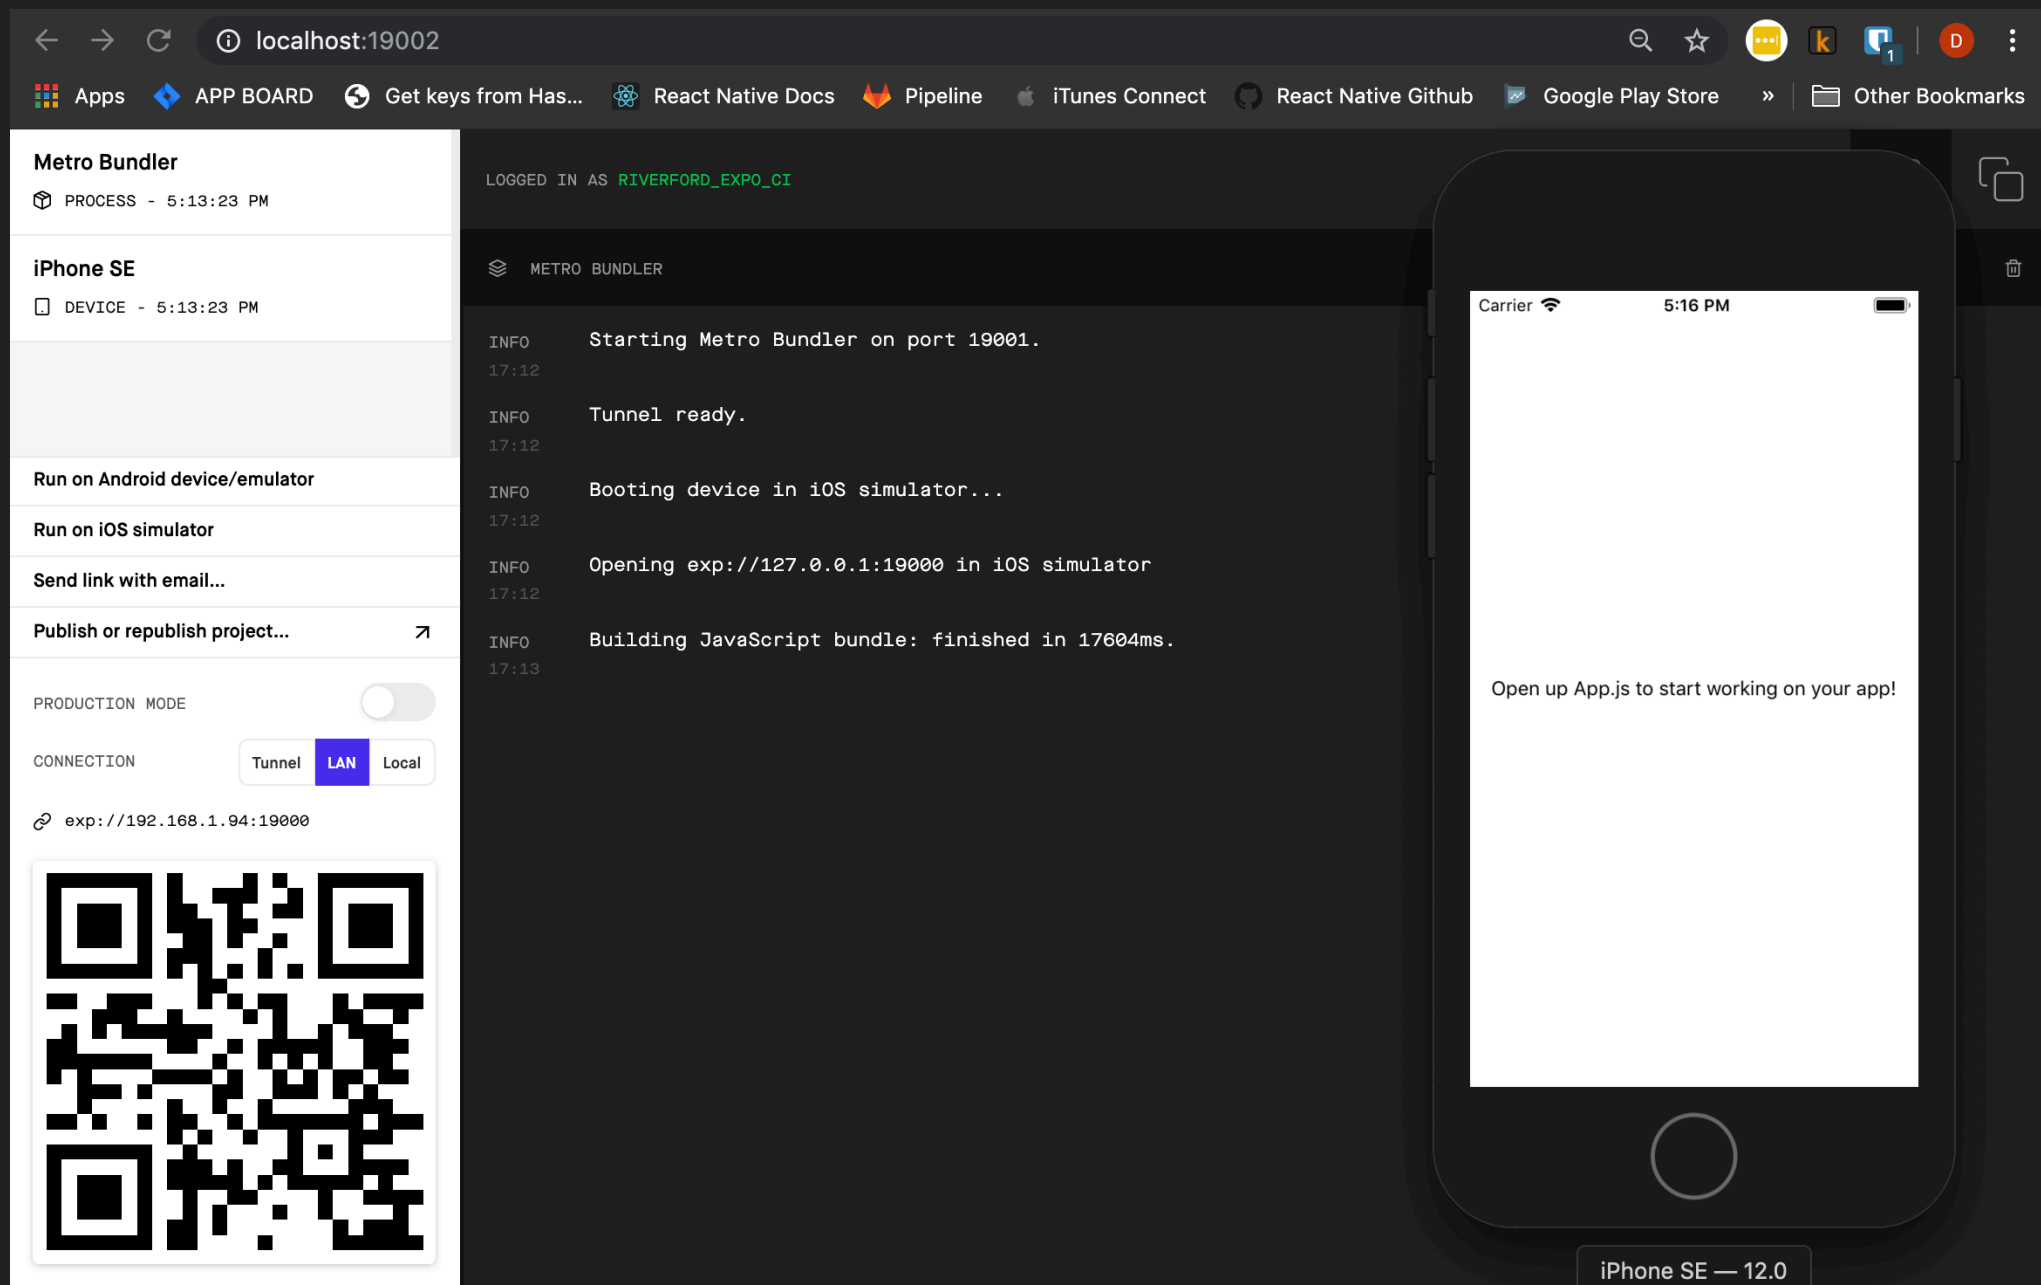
localhost:19002

Apps APP BOARD Get keys from Has... React Native Docs Pipeline iTunes Connect React Native Github Google Play Store » Other Bookmarks

Metro Bundler
PROCESS - 5:13:23 PM

iPhone SE
DEVICE - 5:13:23 PM

Run on Android device/emulator
Run on iOS simulator
Send link with email...
Publish or republish project...

PRODUCTION MODE

CONNECTION Tunnel LAN Local

exp://192.168.1.94:19000

LOGGED IN AS RIVERFORD_EXPO_CI

METRO BUNDLER

INFO 17:12 Starting Metro Bundler on port 19001.

INFO 17:12 Tunnel ready.

INFO 17:12 Booting device in iOS simulator...

INFO 17:12 Opening exp://127.0.0.1:19000 in iOS simulator

INFO 17:13 Building JavaScript bundle: finished in 17604ms.

Carrier 5:16 PM

Open up App.js to start working on your app!

iPhone SE — 12.0